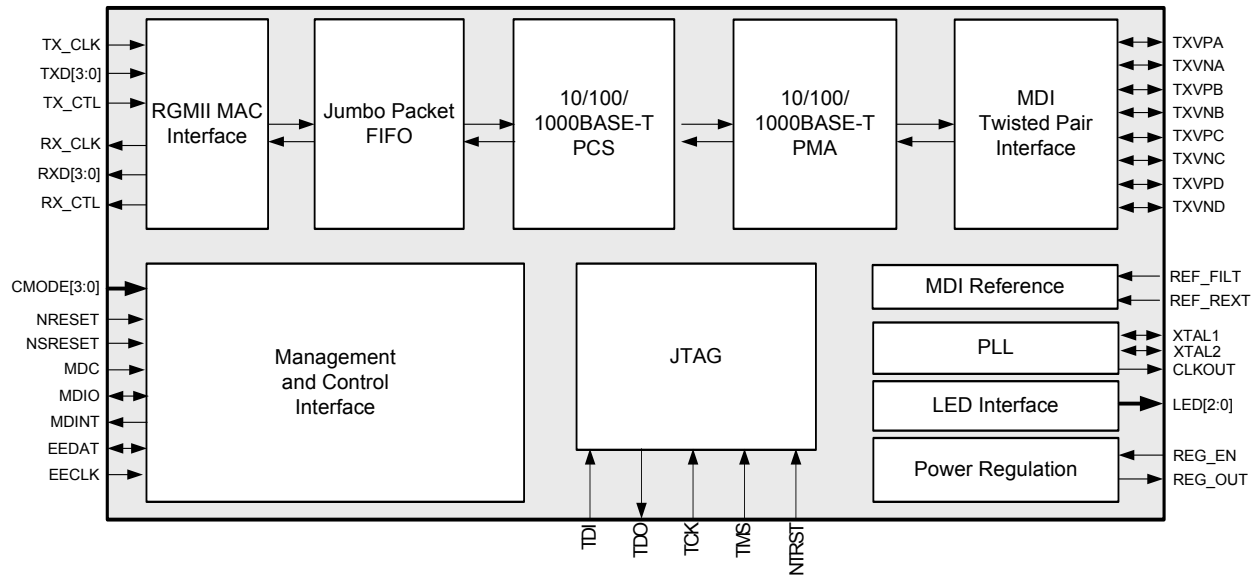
TX_CLK
TXD[3:0]
TX_CTL
RX_CLK
RXD[3:0]
RX_CTL

RGMII MAC Interface

Jumbo Packet FIFO

10/100/ 1000BASE-T PCS

10/100/ 1000BASE-T PMA

MDI Twisted Pair Interface

TXVPA
TXVNA
TXVPB
TXVNB
TXVPC
TXVNC
TXVPD
TXVND

CMODE[3:0]
NRESET
NSRESET
MDC
MDIO
MDINT
EEDAT
EECLK

Management and Control Interface

JTAG

MDI Reference
REF_FILT
REF_REXT

PLL
XTAL1
XTAL2
CLKOUT

LED Interface
LED[2:0]

Power Regulation
REG_EN
REG_OUT

TDI
TDO
TCK
TMS
NTRST